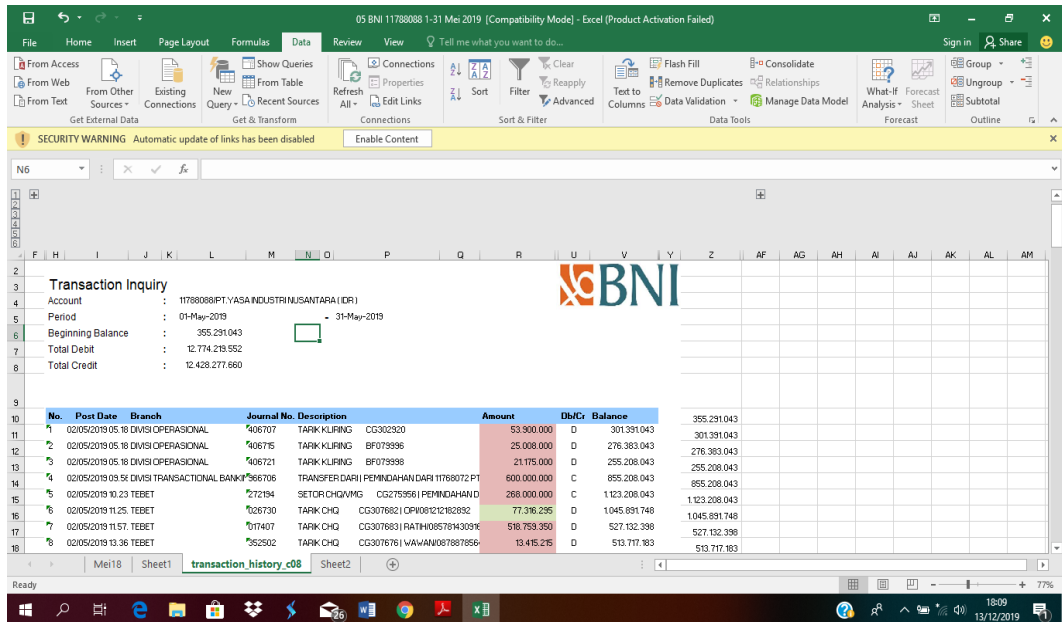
05 BNI 11788088 1-31 Mei 2019 [Compatibility Mode] - Excel (Product Activation Failed)

File Home Insert Page Layout Formulas Data Review View Tell me what you want to do... Sign in Share

From Access
From Web
From Text
From Other Sources
Existing Connections
Get External Data
New Query
Show Queries
From Table
Recent Sources
Get & Transform
Refresh All
Connections
Properties
Edit Links
Connections
Sort
Filter
Clear
Reapply
Advanced
Sort & Filter
Text to Columns
Flash Fill
Remove Duplicates
Data Validation
Consolidate
Relationships
Manage Data Model
Data Tools
What-If Analysis
Forecast Sheet
Forecast
Group
Ungroup
Subtotal
Outline

SECURITY WARNING Automatic update of links has been disabled Enable Content

N6

Transaction Inquiry
Account : 11788088/PT.YASA INDUSTRI NUSANTARA (IDR)
Period : 01-May-2019 - 31-May-2019
Beginning Balance : 355.291.043
Total Debit : 12.774.219.552
Total Credit : 12.428.277.660

BNI

| No. | Post Date | Branch | Journal No. | Description | | Amount | Db/Cr | Balance | |
|---|---|---|---|---|---|---|---|---|---|
| | | | | | | | | | 355.291.043 |
| 1 | 02/05/2019 05.18 | DIVISI OPERASIONAL | 406707 | TARIK KLIRING | CG302920 | 53.900.000 | D | 301.391.043 | 301.391.043 |
| 2 | 02/05/2019 05.18 | DIVISI OPERASIONAL | 406715 | TARIK KLIRING | BF079996 | 25.008.000 | D | 276.383.043 | 276.383.043 |
| 3 | 02/05/2019 05.18 | DIVISI OPERASIONAL | 406721 | TARIK KLIRING | BF079998 | 21.175.000 | D | 255.208.043 | 255.208.043 |
| 4 | 02/05/2019 09.5 | DIVISI TRANSACTIONAL BANKI | 566706 | TRANSFER DARI \| PEMINDAHAN DARI 11768072 PT | | 600.000.000 | C | 855.208.043 | 855.208.043 |
| 5 | 02/05/2019 10.23 | TEBET | 272194 | SETOR CHQ/VMG | CG275956 \| PEMINDAHAN D | 268.000.000 | C | 1.123.208.043 | 1.123.208.043 |
| 6 | 02/05/2019 11.25 | TEBET | 026730 | TARIK CHQ | CG307682 \| OPI0812121828​92 | 77.316.295 | D | 1.045.891.748 | 1.045.891.748 |
| 7 | 02/05/2019 11.57 | TEBET | 017407 | TARIK CHQ | CG307683 \| RATIH/085781430916 | 518.759.350 | D | 527.132.398 | 527.132.398 |
| 8 | 02/05/2019 13.36 | TEBET | 352502 | TARIK CHQ | CG307676 \| WAWAN/0878878564 | 13.415.215 | D | 513.717.183 | 513.717.183 |

Mei18 Sheet1 transaction_history_c08 Sheet2
Ready 77%
18:09 13/12/2019